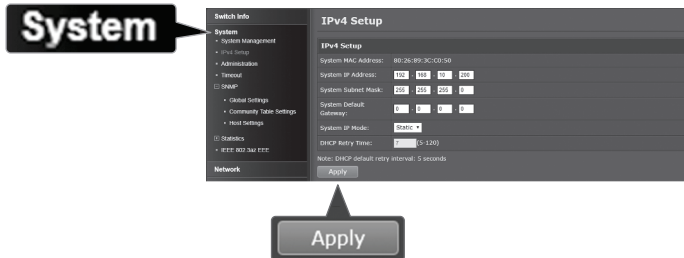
System

Switch Info

System
• System Management
• IPv4 Setup
• Administration
• Timeout
⊟ SNMP
• Global Settings
• Community Table Settings
• Host Settings
⊞ Statistics
• IEEE 802.3az EEE

Network

IPv4 Setup

IPv4 Setup

| | |
|---|---|
| System MAC Address: | 80:26:89:3C:C0:50 |
| System IP Address: | 192 . 168 . 10 . 200 |
| System Subnet Mask: | 255 . 255 . 255 . 0 |
| System Default Gateway: | 0 . 0 . 0 . 0 |
| System IP Mode: | Static |
| DHCP Retry Time: | 7 (5-120) |

Note: DHCP default retry interval: 5 seconds

Apply

Apply